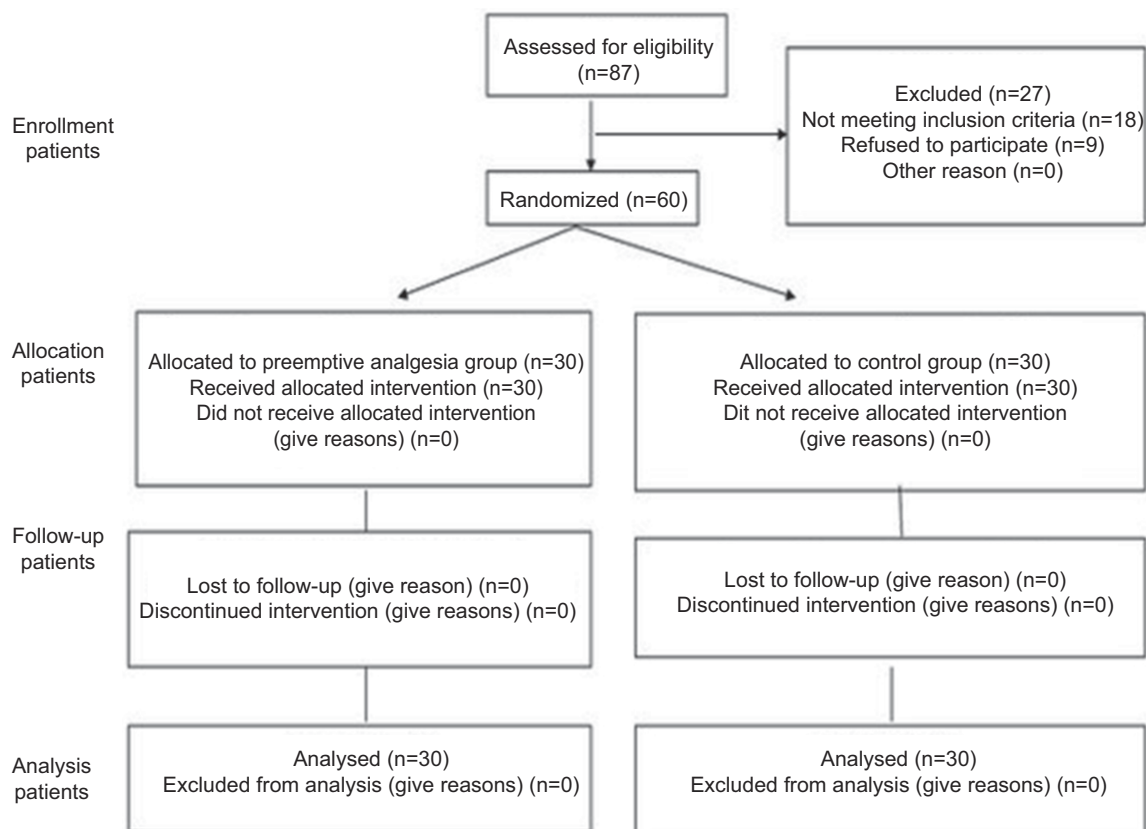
Assessed for eligibility (n=87)

Enrollment patients

Excluded (n=27)
Not meeting inclusion criteria (n=18)
Refused to participate (n=9)
Other reason (n=0)

Randomized (n=60)

Allocation patients

Allocated to preemptive analgesia group (n=30)
Received allocated intervention (n=30)
Did not receive allocated intervention (give reasons) (n=0)

Allocated to control group (n=30)
Received allocated intervention (n=30)
Dit not receive allocated intervention (give reasons) (n=0)

Follow-up patients

Lost to follow-up (give reason) (n=0)
Discontinued intervention (give reasons) (n=0)

Lost to follow-up (give reason) (n=0)
Discontinued intervention (give reasons) (n=0)

Analysis patients

Analysed (n=30)
Excluded from analysis (give reasons) (n=0)

Analysed (n=30)
Excluded from analysis (give reasons) (n=0)